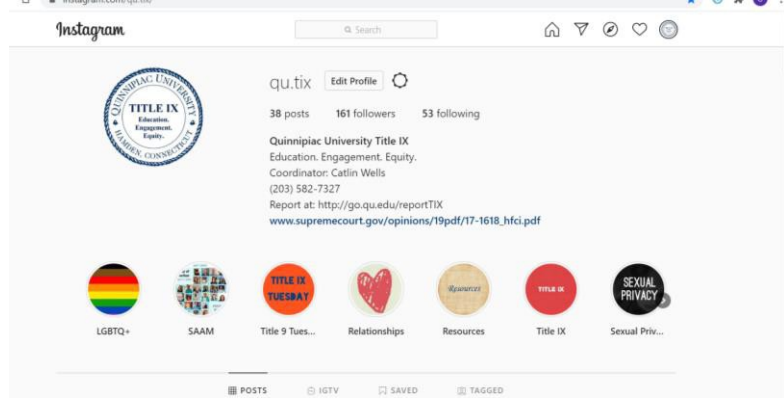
instagram.com/qu.tix

Instagram

Search

QUINNIPIAC UNIVERSITY
TITLE IX
Education. Engagement. Equity.
HAMDEN, CONNECTICUT

qu.tix Edit Profile

38 posts 161 followers 53 following

Quinnipiac University Title IX
Education. Engagement. Equity.
Coordinator: Catlin Wells
(203) 582-7327
Report at: http://go.qu.edu/reportTIX
www.supremecourt.gov/opinions/19pdf/17-1618_hfci.pdf

TITLE IX TUESDAY
Resources
TITLE IX
SEXUAL PRIVACY

LGBTQ+ SAAM Title 9 Tues... Relationships Resources Title IX Sexual Priv...

POSTS IGTV SAVED TAGGED